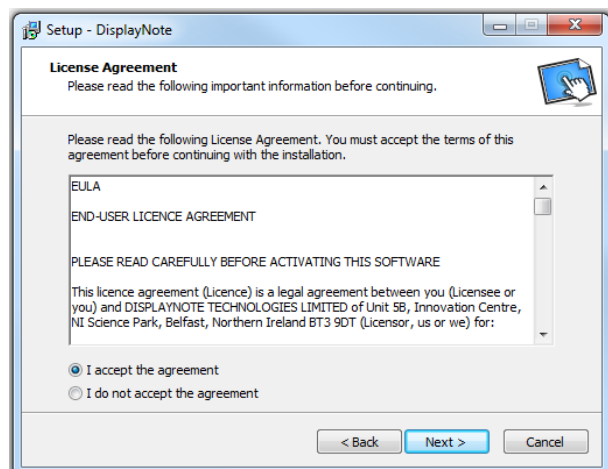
Setup - DisplayNote

License Agreement
Please read the following important information before continuing.

Please read the following License Agreement. You must accept the terms of this agreement before continuing with the installation.

EULA

END-USER LICENCE AGREEMENT

PLEASE READ CAREFULLY BEFORE ACTIVATING THIS SOFTWARE

This licence agreement (Licence) is a legal agreement between you (Licensee or you) and DISPLAYNOTE TECHNOLOGIES LIMITED of Unit 5B, Innovation Centre, NI Science Park, Belfast, Northern Ireland BT3 9DT (Licensor, us or we) for:

I accept the agreement
I do not accept the agreement

< Back
Next >
Cancel